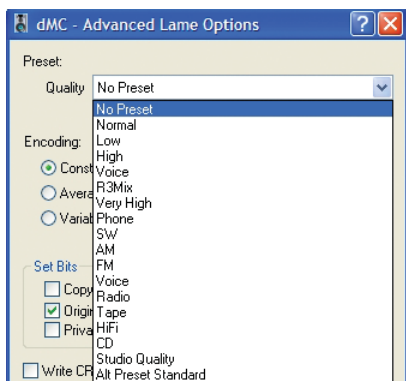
dMC - Advanced Lame Options

Preset:

Quality No Preset

No Preset
Normal
Low
High
Voice
R3Mix
Very High
Phone
SW
AM
FM
Voice
Radio
Tape
HiFi
CD
Studio Quality
Alt Preset Standard

Encoding:

Const

Avera

Variat

Set Bits

Copy

Origi

Priva

Write CR